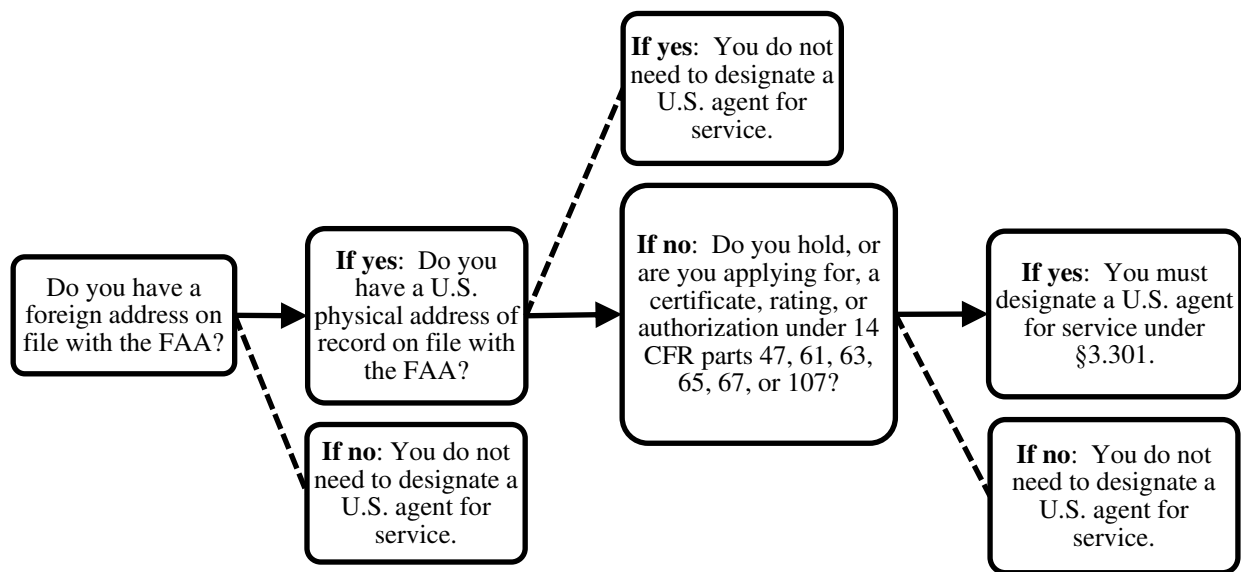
Do you have a foreign address on file with the FAA?

If yes: Do you have a U.S. physical address of record on file with the FAA?

If no: You do not need to designate a U.S. agent for service.

If yes: You do not need to designate a U.S. agent for service.

If no: Do you hold, or are you applying for, a certificate, rating, or authorization under 14 CFR parts 47, 61, 63, 65, 67, or 107?

If yes: You must designate a U.S. agent for service under §3.301.

If no: You do not need to designate a U.S. agent for service.